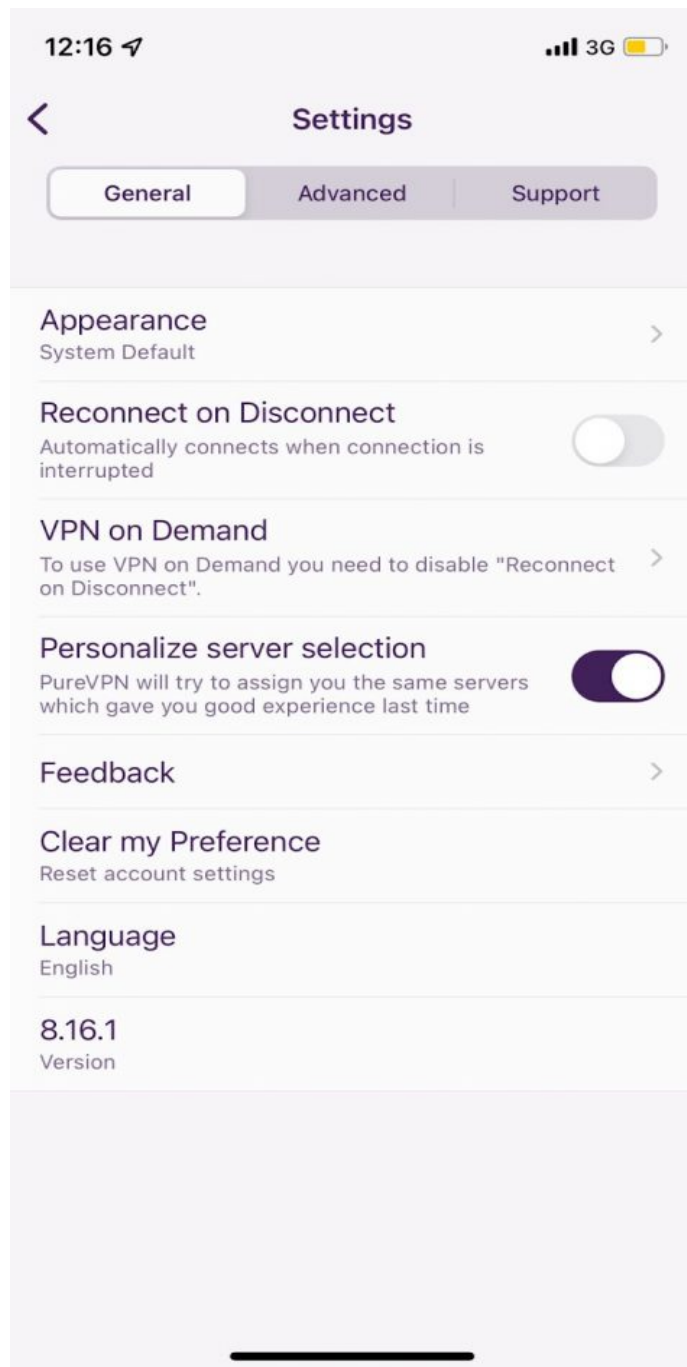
12:16

3G

Settings

General | Advanced | Support

Appearance
System Default

Reconnect on Disconnect
Automatically connects when connection is interrupted

VPN on Demand
To use VPN on Demand you need to disable "Reconnect on Disconnect".

Personalize server selection
PureVPN will try to assign you the same servers which gave you good experience last time

Feedback

Clear my Preference
Reset account settings

Language
English

8.16.1
Version